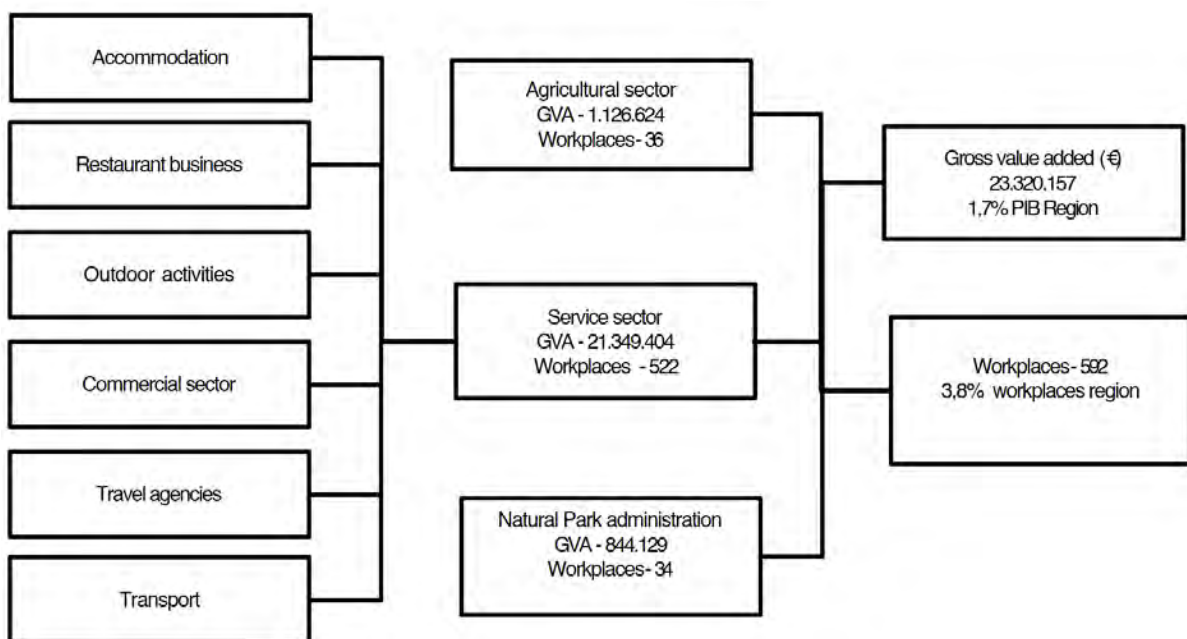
Accommodation

Restaurant business

Outdoor activities

Commercial sector

Travel agencies

Transport

Agricultural sector
GVA - 1.126.624
Workplaces - 36

Service sector
GVA - 21.349.404
Workplaces - 522

Natural Park administration
GVA - 844.129
Workplaces - 34

Gross value added (€)
23.320.157
1,7% PIB Region

Workplaces - 592
3,8% workplaces region